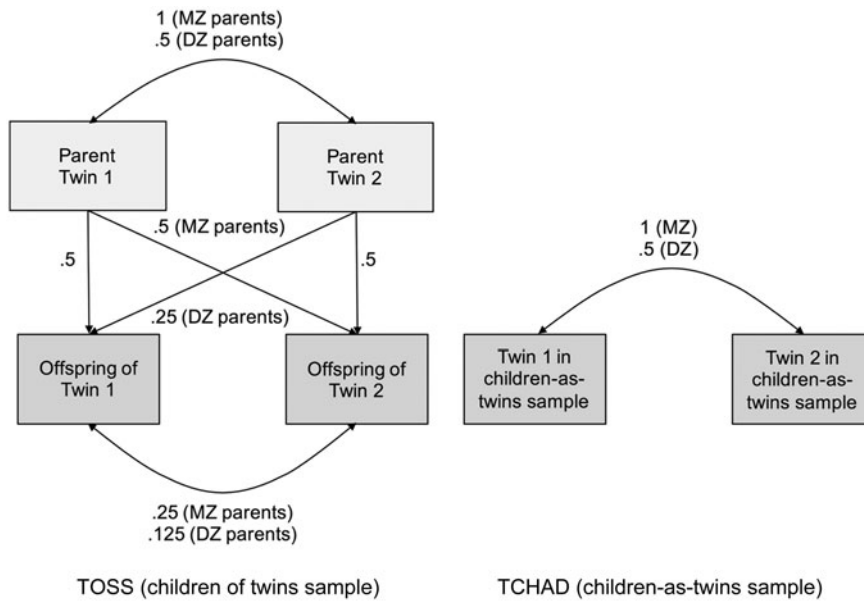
1 (MZ parents)
.5 (DZ parents)

Parent Twin 1

Parent Twin 2

.5 (MZ parents)

.5

.5

.25 (DZ parents)

Offspring of Twin 1

Offspring of Twin 2

.25 (MZ parents)
.125 (DZ parents)

TOSS (children of twins sample)

1 (MZ)
.5 (DZ)

Twin 1 in children-as-twins sample

Twin 2 in children-as-twins sample

TCHAD (children-as-twins sample)